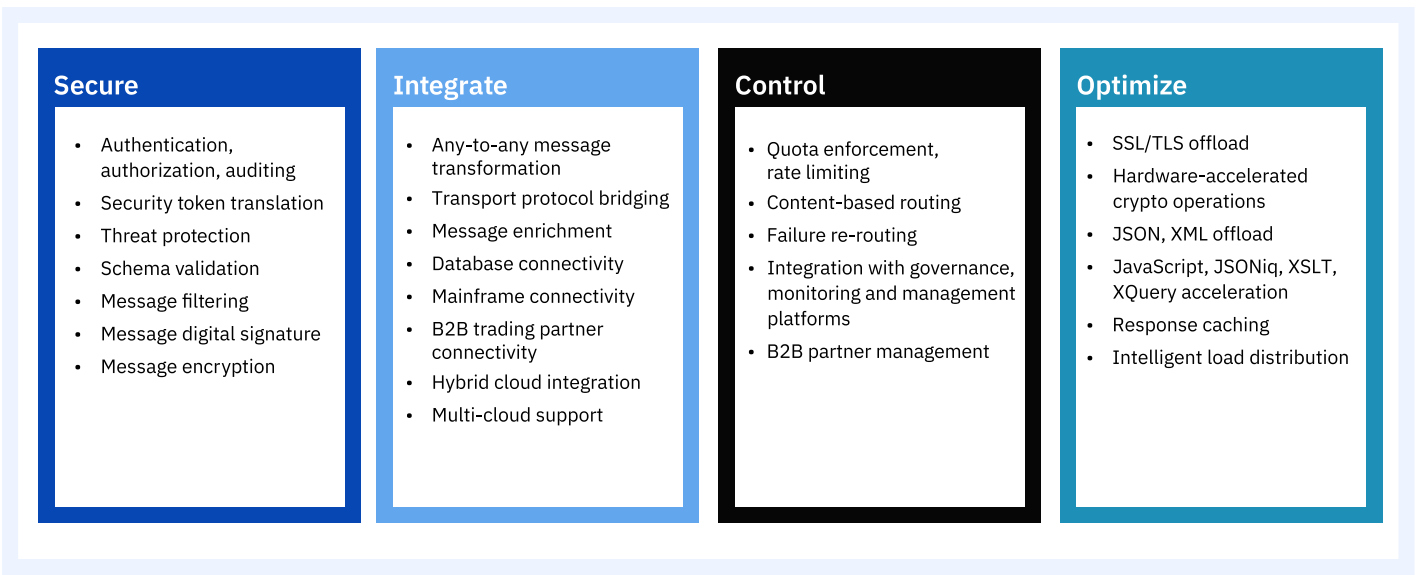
Secure

- Authentication, authorization, auditing
- Security token translation
- Threat protection
- Schema validation
- Message filtering
- Message digital signature
- Message encryption

Integrate

- Any-to-any message transformation
- Transport protocol bridging
- Message enrichment
- Database connectivity
- Mainframe connectivity
- B2B trading partner connectivity
- Hybrid cloud integration
- Multi-cloud support

Control

- Quota enforcement, rate limiting
- Content-based routing
- Failure re-routing
- Integration with governance, monitoring and management platforms
- B2B partner management

Optimize

- SSL/TLS offload
- Hardware-accelerated crypto operations
- JSON, XML offload
- JavaScript, JSONiq, XSLT, XQuery acceleration
- Response caching
- Intelligent load distribution